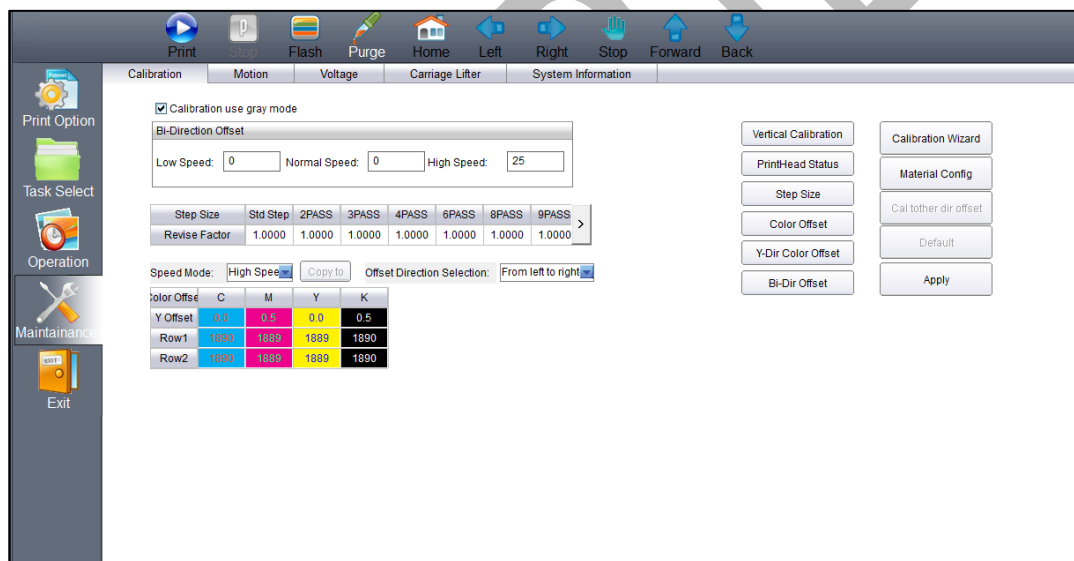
Print Stop Flash Purge Home Left Right Stop Forward Back

Print Option

Task Select

Operation

Maintainance

EXIT

Exit

Calibration | Motion | Voltage | Carriage Lifter | System Information

Calibration use gray mode

Bi-Direction Offset

Low Speed: 0 Normal Speed: 0 High Speed: 25

| Step Size | Std Step | 2PASS | 3PASS | 4PASS | 6PASS | 8PASS | 9PASS |
|---|---|---|---|---|---|---|---|
| Revise Factor | 1.0000 | 1.0000 | 1.0000 | 1.0000 | 1.0000 | 1.0000 | 1.0000 |

>

Speed Mode: High Spee Copy to Offset Direction Selection: From left to right

| Color Offse | C | M | Y | K |
|---|---|---|---|---|
| Y Offset | 0.0 | 0.5 | 0.0 | 0.5 |
| Row1 | 1890 | 1889 | 1889 | 1890 |
| Row2 | 1890 | 1889 | 1889 | 1890 |

Vertical Calibration

PrintHead Status

Step Size

Color Offset

Y-Dir Color Offset

Bi-Dir Offset

Calibration Wizard

Material Config

Cal tother dir offset

Default

Apply